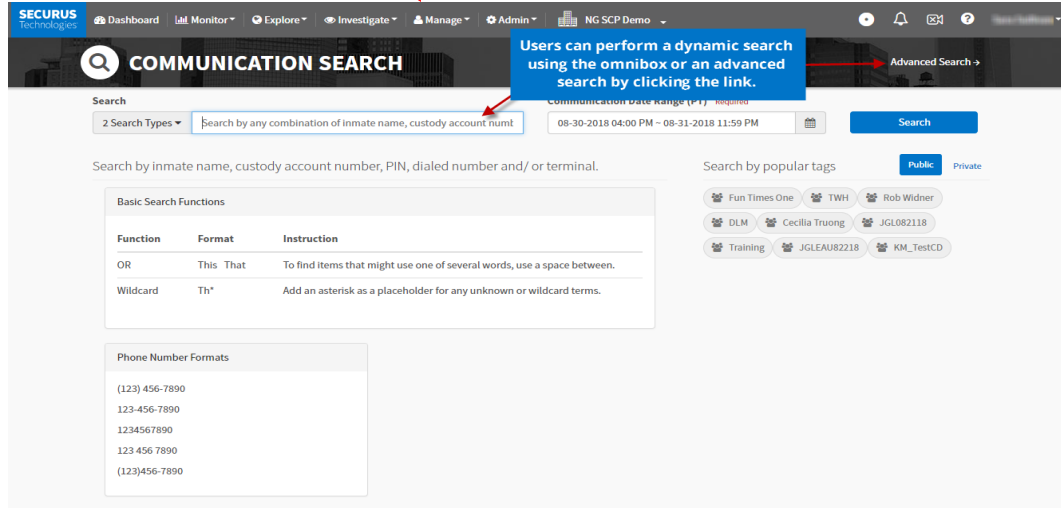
SECURUS Technologies

Dashboard  Monitor  Explore  Investigate  Manage  Admin  NG SCP Demo

COMMUNICATION SEARCH

Users can perform a dynamic search using the omnibox or an advanced search by clicking the link.

Advanced Search →

Search

2 Search Types

Search by any combination of inmate name, custody account numb

Communication Date Range (PT) Required

08-30-2018 04:00 PM ~ 08-31-2018 11:59 PM

Search

Search by inmate name, custody account number, PIN, dialed number and/ or terminal.

Basic Search Functions

| Function | Format | Instruction |
|---|---|---|
| OR | This That | To find items that might use one of several words, use a space between. |
| Wildcard | Th* | Add an asterisk as a placeholder for any unknown or wildcard terms. |

Phone Number Formats

(123) 456-7890
123-456-7890
1234567890
123 456 7890
(123)456-7890

Search by popular tags

Public  Private

Fun Times One  TWH  Rob Widner  DLM  Cecilia Truong  JGL082118  Training  JGLEAU82218  KM_TestCD